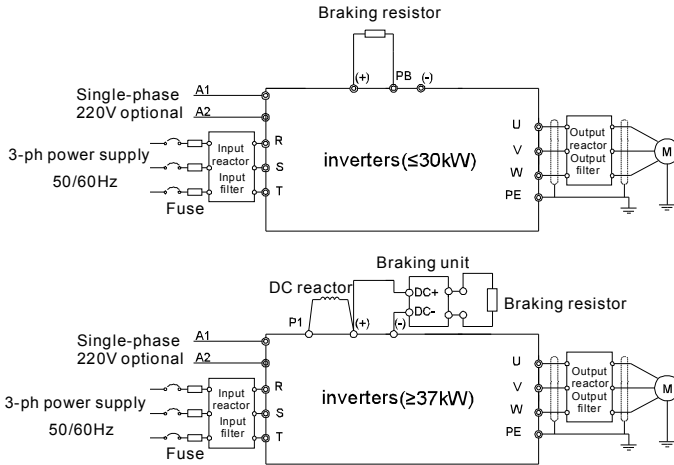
Braking resistor

(+) PB (-)

Single-phase 220V optional

A1

A2

3-ph power supply 50/60Hz

Fuse

Input reactor

Input filter

R

S

T

inverters(≤30kW)

U

V

W

PE

Output reactor

Output filter

M

Braking unit

DC reactor

DC+

DC-

Braking resistor

P1

(+)

(-)

Single-phase 220V optional

A1

A2

3-ph power supply 50/60Hz

Fuse

Input reactor

Input filter

R

S

T

inverters(≥37kW)

U

V

W

PE

Output reactor

Output filter

M